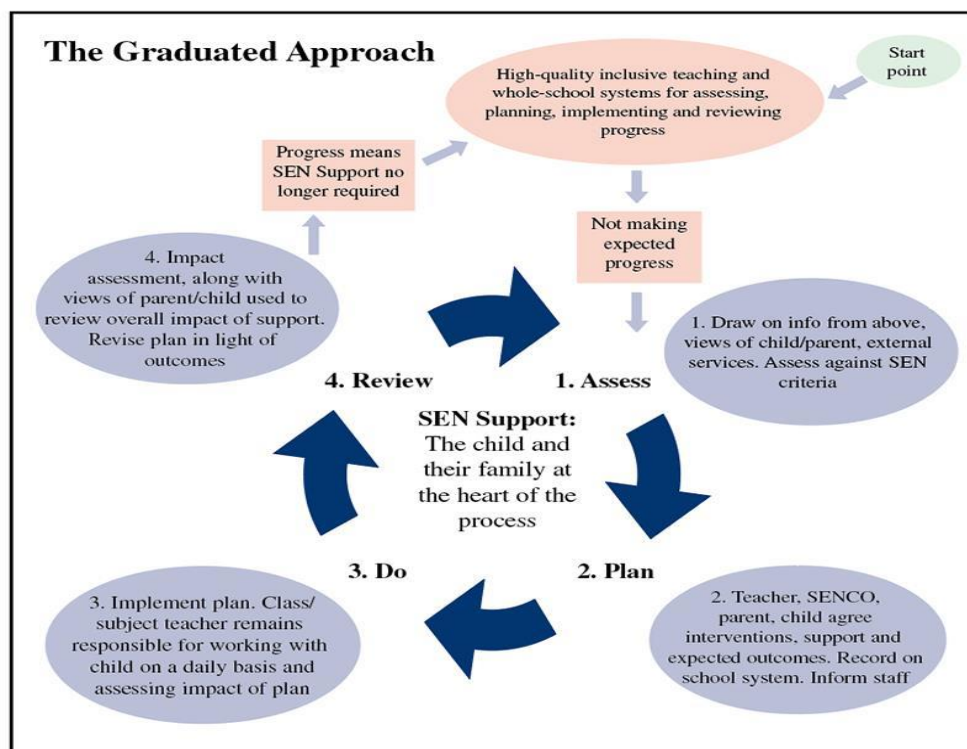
The Graduated Approach

Start point

High-quality inclusive teaching and whole-school systems for assessing, planning, implementing and reviewing progress

Progress means SEN Support no longer required

Not making expected progress

4. Impact assessment, along with views of parent/child used to review overall impact of support. Revise plan in light of outcomes

1. Draw on info from above, views of child/parent, external services. Assess against SEN criteria

4. Review

1. Assess

SEN Support:
The child and their family at the heart of the process

3. Do

2. Plan

3. Implement plan. Class/ subject teacher remains responsible for working with child on a daily basis and assessing impact of plan

2. Teacher, SENCO, parent, child agree interventions, support and expected outcomes. Record on school system. Inform staff